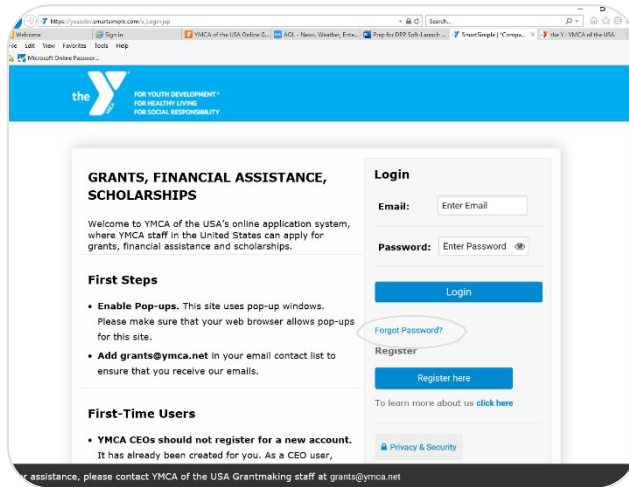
https://ysusdev.smartsimple.com/s_Login.jsp

Search...

Welcome | Sign in | YMCA of the USA Online G... | AOL - News, Weather, Ente... | Prep for DPP Soft-Launch ... | SmartSimple | "Compa... | the Y : YMCA of the USA

File Edit View Favorites Tools Help

Microsoft Online Passwor...

the Y

FOR YOUTH DEVELOPMENT®
FOR HEALTHY LIVING
FOR SOCIAL RESPONSIBILITY

GRANTS, FINANCIAL ASSISTANCE, SCHOLARSHIPS

Welcome to YMCA of the USA's online application system, where YMCA staff in the United States can apply for grants, financial assistance and scholarships.

First Steps

• Enable Pop-ups. This site uses pop-up windows. Please make sure that your web browser allows pop-ups for this site.

• Add grants@ymca.net in your email contact list to ensure that you receive our emails.

First-Time Users

• YMCA CEOs should not register for a new account. It has already been created for you. As a CEO user,

Login

Email: Enter Email

Password: Enter Password

Login

Forgot Password?

Register

Register here

To learn more about us click here

Privacy & Security

r assistance, please contact YMCA of the USA Grantmaking staff at grants@ymca.net